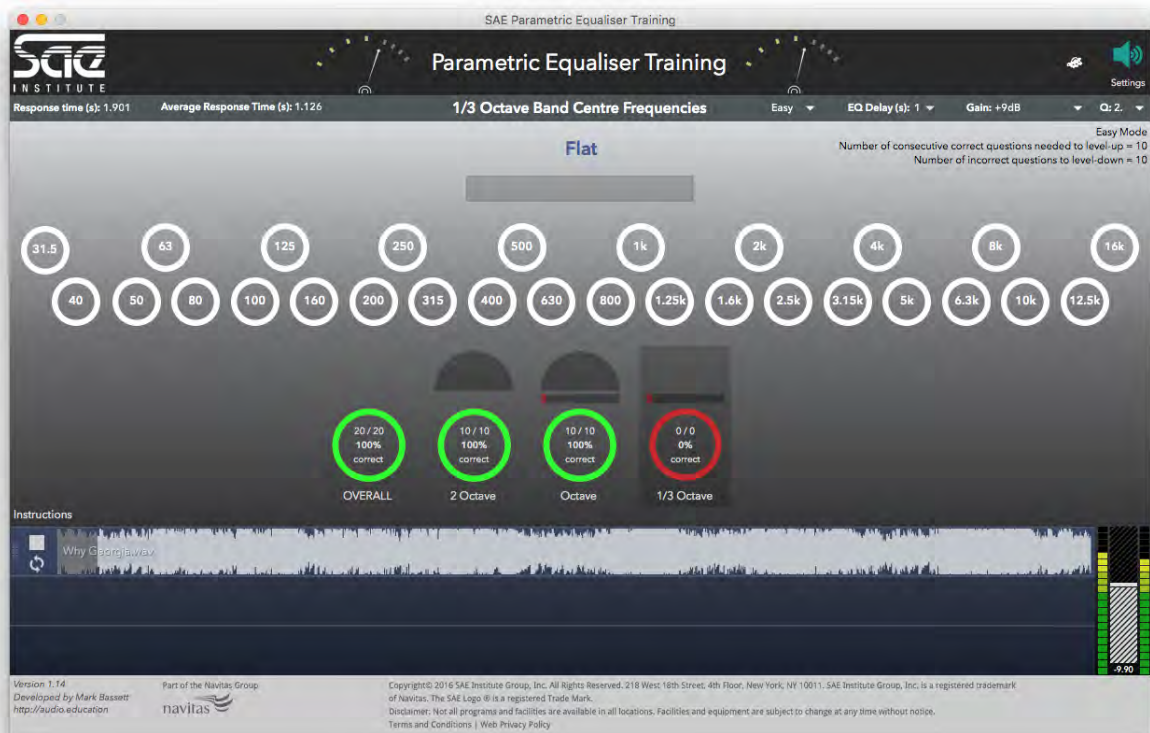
SAE Parametric Equaliser Training

SAE INSTITUTE

Parametric Equaliser Training

Settings

Response time (s): 1.901   Average Response Time (s): 1.126

1/3 Octave Band Centre Frequencies

Easy   EQ Delay (s): 1   Gain: +9dB   Q: 2.

Easy Mode
Number of consecutive correct questions needed to level-up = 10
Number of incorrect questions to level-down = 10

Flat

31.5 63 125 250 500 1k 2k 4k 8k 16k

40 50 80 100 160 200 315 400 630 800 1.25k 1.6k 2.5k 3.15k 5k 6.3k 10k 12.5k

20 / 20
100%
correct
OVERALL

10 / 10
100%
correct
2 Octave

10 / 10
100%
correct
Octave

0 / 0
0%
correct
1/3 Octave

Instructions

Why Georgia.wav

-9.90

Version 1.14
Developed by Mark Bassett
http://audio.education

Part of the Navitas Group
navitas

Copyright© 2016 SAE Institute Group, Inc. All Rights Reserved. 218 West 18th Street, 4th Floor, New York, NY 10011. SAE Institute Group, Inc. is a registered trademark of Navitas. The SAE Logo ® is a registered Trade Mark.
Disclaimer: Not all programs and facilities are available in all locations. Facilities and equipment are subject to change at any time without notice.
Terms and Conditions | Web Privacy Policy